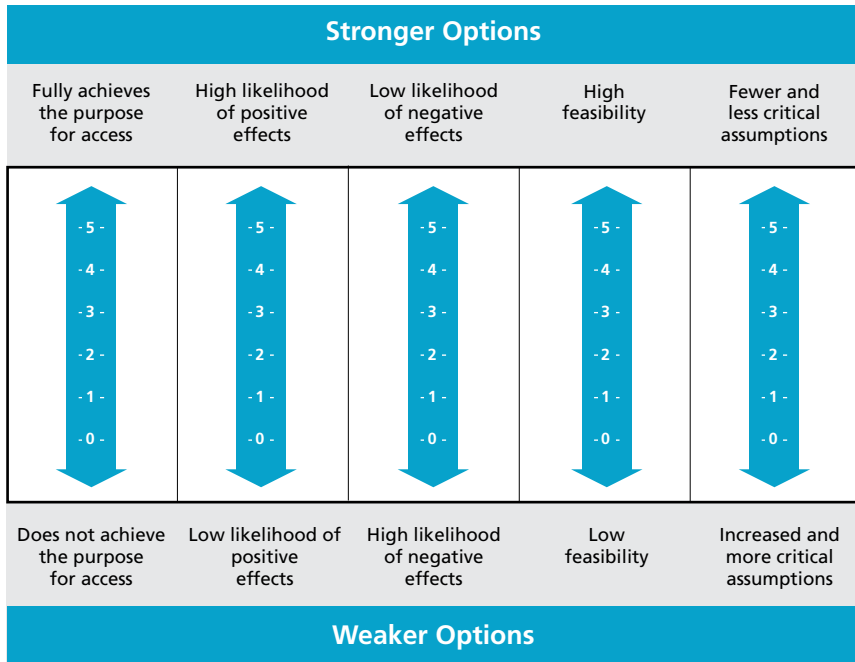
Stronger Options

| Fully achieves the purpose for access | High likelihood of positive effects | Low likelihood of negative effects | High feasibility | Fewer and less critical assumptions |
|---|---|---|---|---|
| - 5 - | - 5 - | - 5 - | - 5 - | - 5 - |
| - 4 - | - 4 - | - 4 - | - 4 - | - 4 - |
| - 3 - | - 3 - | - 3 - | - 3 - | - 3 - |
| - 2 - | - 2 - | - 2 - | - 2 - | - 2 - |
| - 1 - | - 1 - | - 1 - | - 1 - | - 1 - |
| - 0 - | - 0 - | - 0 - | - 0 - | - 0 - |
| Does not achieve the purpose for access | Low likelihood of positive effects | High likelihood of negative effects | Low feasibility | Increased and more critical assumptions |

Weaker Options